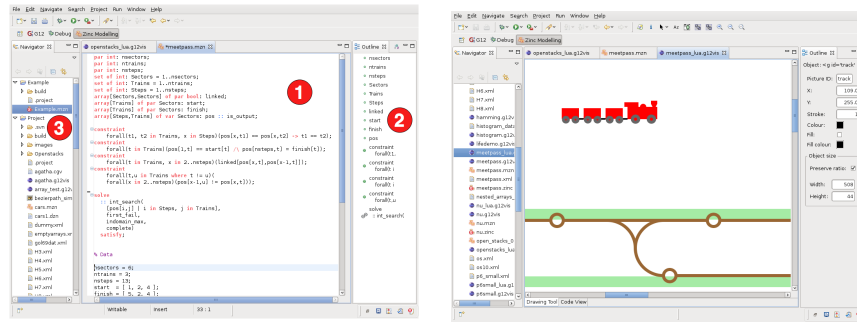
File Edit Navigate Search Project Run Window Help

G12 Debug Zinc Modelling

Navigator openstacks_lus.g12vis *meetpass.mzn Outline

Example
build
.project
Example.mzn
Project
.svn
build
images
Openstacks
.project
agatha.cgv
agatha.g12vis
array_test.g12v
bezierpath_sim
cars.mzn
cars1.dzn
dummy.xml
emptyarrays.xr
golddat.xml
H3.xml
H4.xml
H5.xml
H7.xml

par int: nsectors;
par int: ntrains;
par int: nsteps;
set of int: Sectors = 1..nsectors;
set of int: Trains = 1..ntrains;
set of int: Steps = 1..nsteps;
array[Sectors,Sectors] of par bool: linked;
array[Trains] of par Sectors: start;
array[Trains] of par Sectors: finish;
array[Steps,Trains] of var Sectors: pos :: is_output;

constraint
forall(t1, t2 in Trains, x in Steps)(pos[x,t1] == pos[x,t2] -> t1 == t2);
constraint
forall(t in Trains)(pos[1,t] == start[t] /\ pos[nsteps,t] = finish[t]);
constraint
forall(t in Trains, x in 2..nsteps)(linked[pos[x,t],pos[x-1,t]]);
constraint
forall(t,u in Trains where t != u)(
forall(x in 2..nsteps)(pos[x-1,u] != pos[x,t]));

solve
:: int_search(
[pos[i,j] | i in Steps, j in Trains],
first_fail,
indomain_max,
complete)
satisfy;

% Data

nsectors = 6;
ntrains = 3;
nsteps = 13;
start = [ 1, 2, 4 ];
finish = [ 5, 2, 4 ];

Writable Insert 33 : 1

1
2
3

nsectors
ntrains
nsteps
Sectors
Trains
Steps
linked
start
finish
pos
constraint forall(t1,
constraint forall(t i
constraint forall(t i
constraint forall(t,u
solve
: int_search(

File Edit Navigate Search Project Run Window Help

G12 Debug Zinc Modelling

Navigator openstacks_lus.g12vis meetpass.mzn meetpass_lus.g12vis Outline

H6.xml
H7.xml
H8.xml
hamming.g12vis
histogram_data
histogram.g12vi
lifedemo.g12vis
meetpass_lus.g1
meetpass.g12vis
meetpass.mzn
meetpass.xml
meetpass.zinc
nested_arrays_
nu_lus.g12vis
nu.g12vis
nu.mzn
nu.xml
open_stacks_0
openstacks_lus
ox.xml
ox10.xml
p6_small.xml
p6small_lus.g1
p6small.g12vis

Drawing Tool Code View

Object: <g id='track'
Picture ID: track
X: 109.0
Y: 255.0
Stroke: 1
Colour:
Fill:
Fill colour:
Object size
Preserve ratio:
Width: 508
Height: 44